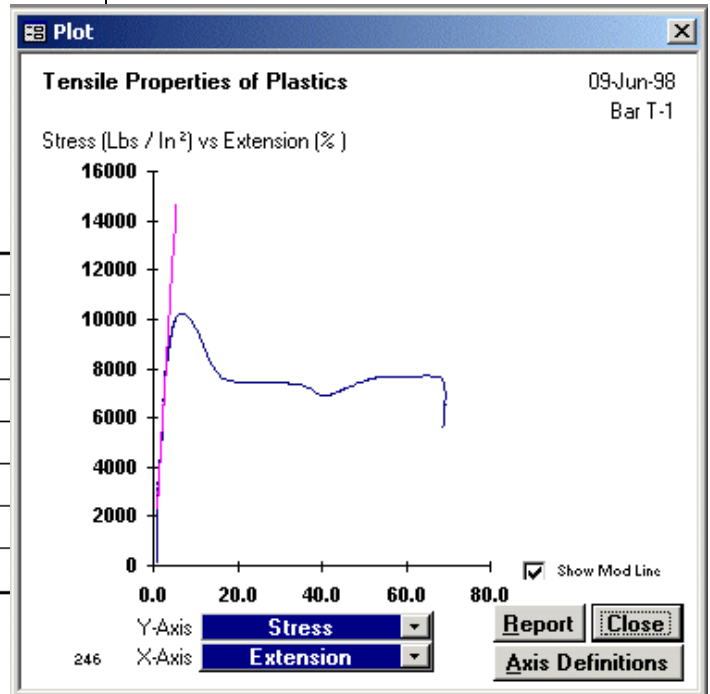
Plot

Tensile Properties of Plastics

09-Jun-98
Bar T-1

Stress (Lbs / In ²) vs Extension (% )

16000
14000
12000
10000
8000
6000
4000
2000
0

0.0
20.0
40.0
60.0
80.0

Show Mod Line

Y-Axis Stress
246 X-Axis Extension

Report
Close
Axis Definitions